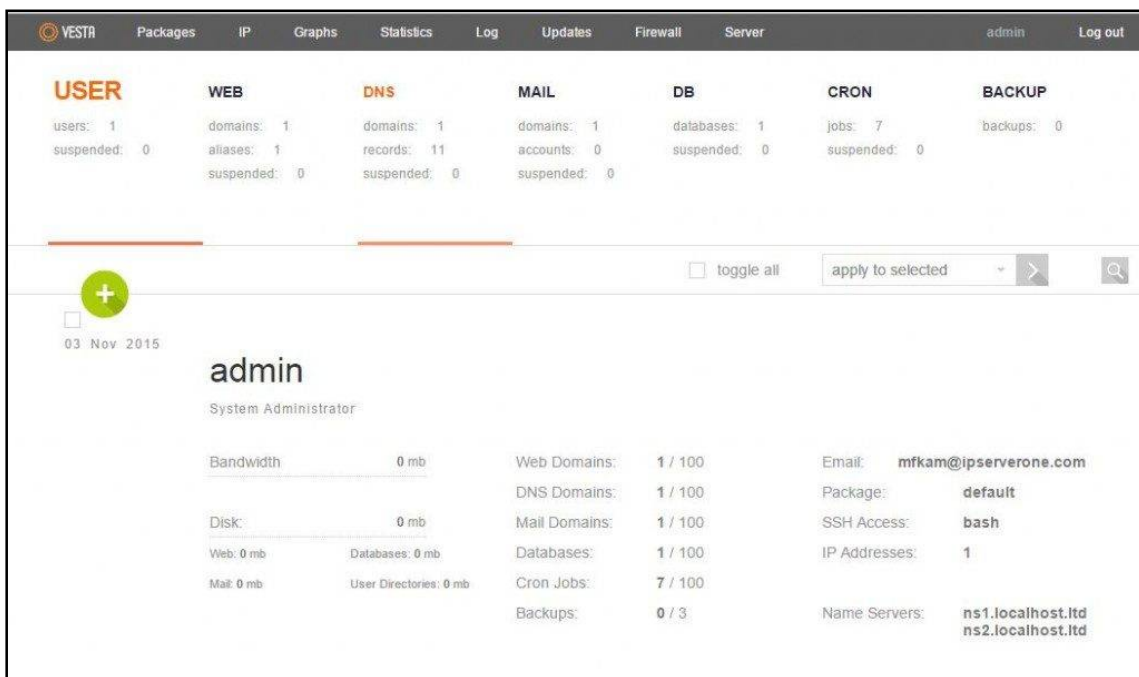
VESTA Packages IP Graphs Statistics Log Updates Firewall Server admin Log out

USER
users: 1
suspended: 0

WEB
domains: 1
aliases: 1
suspended: 0

DNS
domains: 1
records: 11
suspended: 0

MAIL
domains: 1
accounts: 0
suspended: 0

DB
databases: 1
suspended: 0

CRON
jobs: 7
suspended: 0

BACKUP
backups: 0

toggle all
apply to selected

03 Nov 2015

admin
System Administrator

Bandwidth 0 mb

Disk: 0 mb
Web: 0 mb Databases: 0 mb
Mail: 0 mb User Directories: 0 mb

Web Domains: 1 / 100
DNS Domains: 1 / 100
Mail Domains: 1 / 100
Databases: 1 / 100
Cron Jobs: 7 / 100
Backups: 0 / 3

Email: mfkam@ipserverone.com
Package: default
SSH Access: bash
IP Addresses: 1

Name Servers: ns1.localhost.ltd
ns2.localhost.ltd